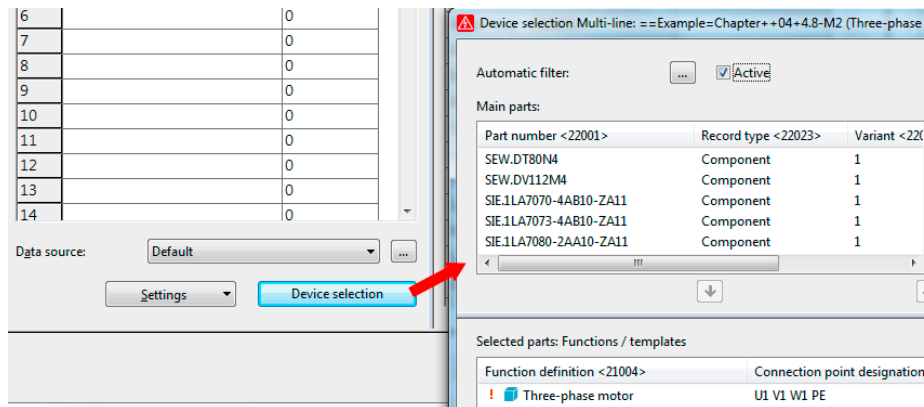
| 6 | | 0 |
|---|---|---|
| 7 | | 0 |
| 8 | | 0 |
| 9 | | 0 |
| 10 | | 0 |
| 11 | | 0 |
| 12 | | 0 |
| 13 | | 0 |
| 14 | | 0 |

Data source: Default ...

Settings

Device selection

Device selection Multi-line: ==Example=Chapter++04+4.8-M2 (Three-phase

Automatic filter: ... Active

Main parts:

| Part number <22001> | Record type <22023> | Variant <220 |
|---|---|---|
| SEW.DT80N4 | Component | 1 |
| SEW.DV112M4 | Component | 1 |
| SIE.1LA7070-4AB10-ZA11 | Component | 1 |
| SIE.1LA7073-4AB10-ZA11 | Component | 1 |
| SIE.1LA7080-2AA10-ZA11 | Component | 1 |

Selected parts: Functions / templates

| Function definition <21004> | Connection point designatio |
|---|---|
| ! Three-phase motor | U1 V1 W1 PE |